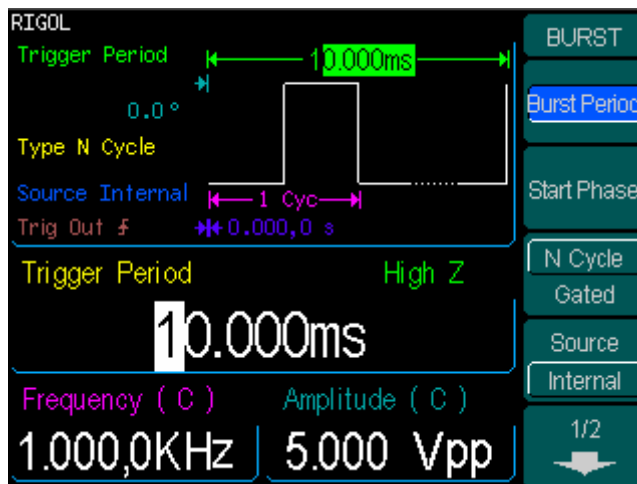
RIGOL
Trigger Period
10.000ms
0.0°
Type N Cycle
Source Internal
1 Cyc
Trig Out $\text{ƒ}$
0.000,0 s
Trigger Period
High Z
10.000ms
Frequency ( C )
Amplitude ( C )
1.000,0KHz
5.000 Vpp
BURST
Burst Perio
Start Phase
N Cycle
Gated
Source
Internal
1/2